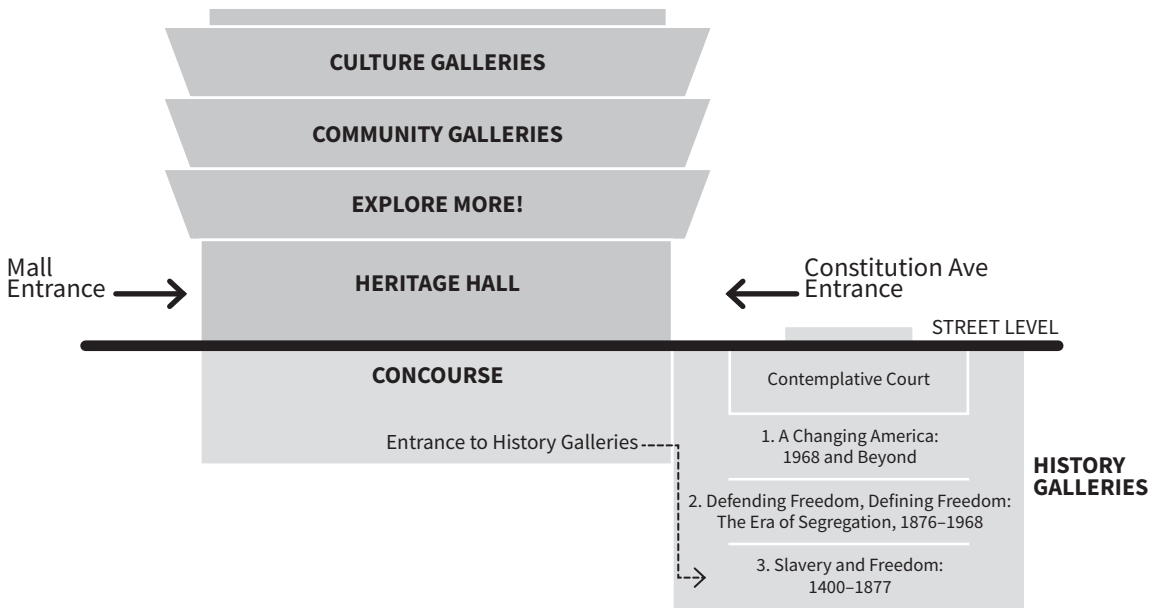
CULTURE GALLERIES

COMMUNITY GALLERIES

EXPLORE MORE!

Mall Entrance

HERITAGE HALL

Constitution Ave Entrance

STREET LEVEL

CONCOURSE

Contemplative Court

Entrance to History Galleries

1. A Changing America: 1968 and Beyond

HISTORY GALLERIES

2. Defending Freedom, Defining Freedom: The Era of Segregation, 1876–1968

3. Slavery and Freedom: 1400–1877